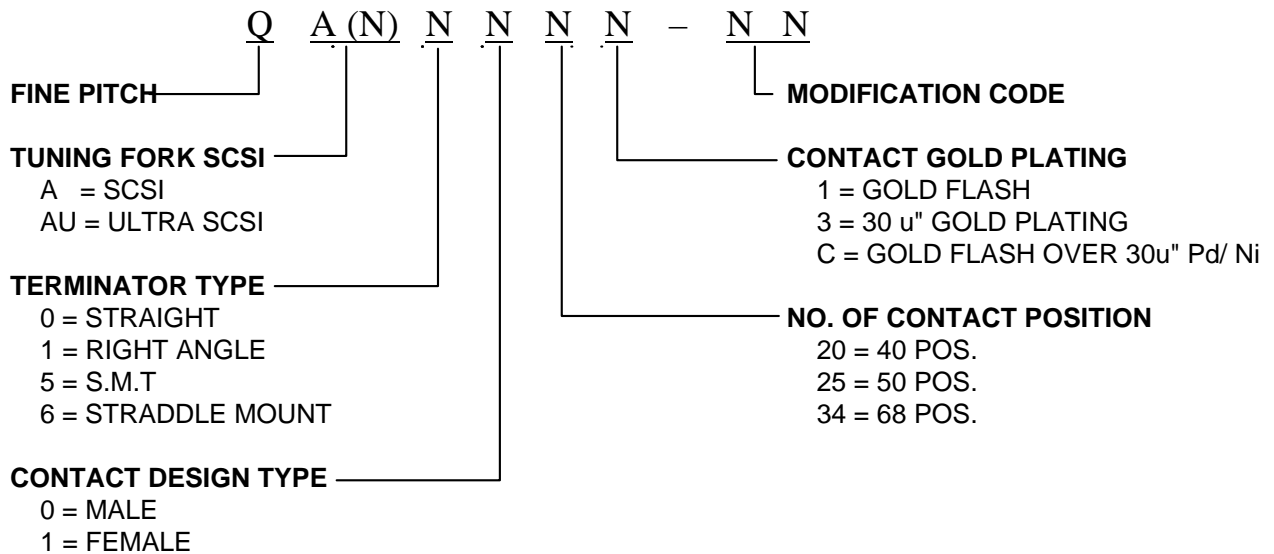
Q A (N) N N N N – N N

FINE PITCH

MODIFICATION CODE

TUNING FORK SCSI
A = SCSI
AU = ULTRA SCSI

CONTACT GOLD PLATING
1 = GOLD FLASH
3 = 30 u" GOLD PLATING
C = GOLD FLASH OVER 30u" Pd/ Ni

TERMINATOR TYPE
0 = STRAIGHT
1 = RIGHT ANGLE
5 = S.M.T
6 = STRADDLE MOUNT

NO. OF CONTACT POSITION
20 = 40 POS.
25 = 50 POS.
34 = 68 POS.

CONTACT DESIGN TYPE
0 = MALE
1 = FEMALE